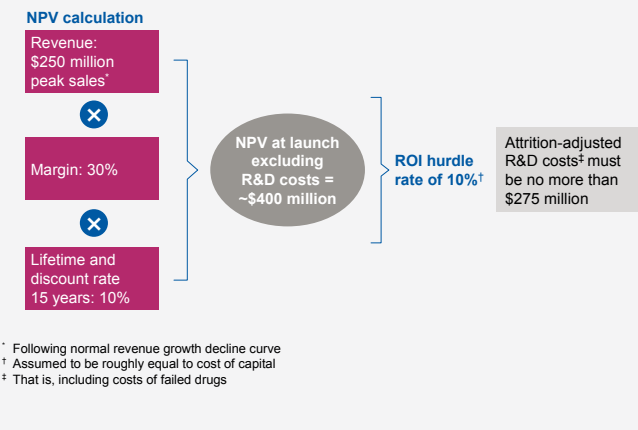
NPV calculation

Revenue: \$250 million peak sales*

Margin: 30%

Lifetime and discount rate 15 years: 10%

NPV at launch excluding R&D costs = ~\$400 million

ROI hurdle rate of 10%†

Attrition-adjusted R&D costs‡ must be no more than \$275 million

* Following normal revenue growth decline curve
† Assumed to be roughly equal to cost of capital
‡ That is, including costs of failed drugs